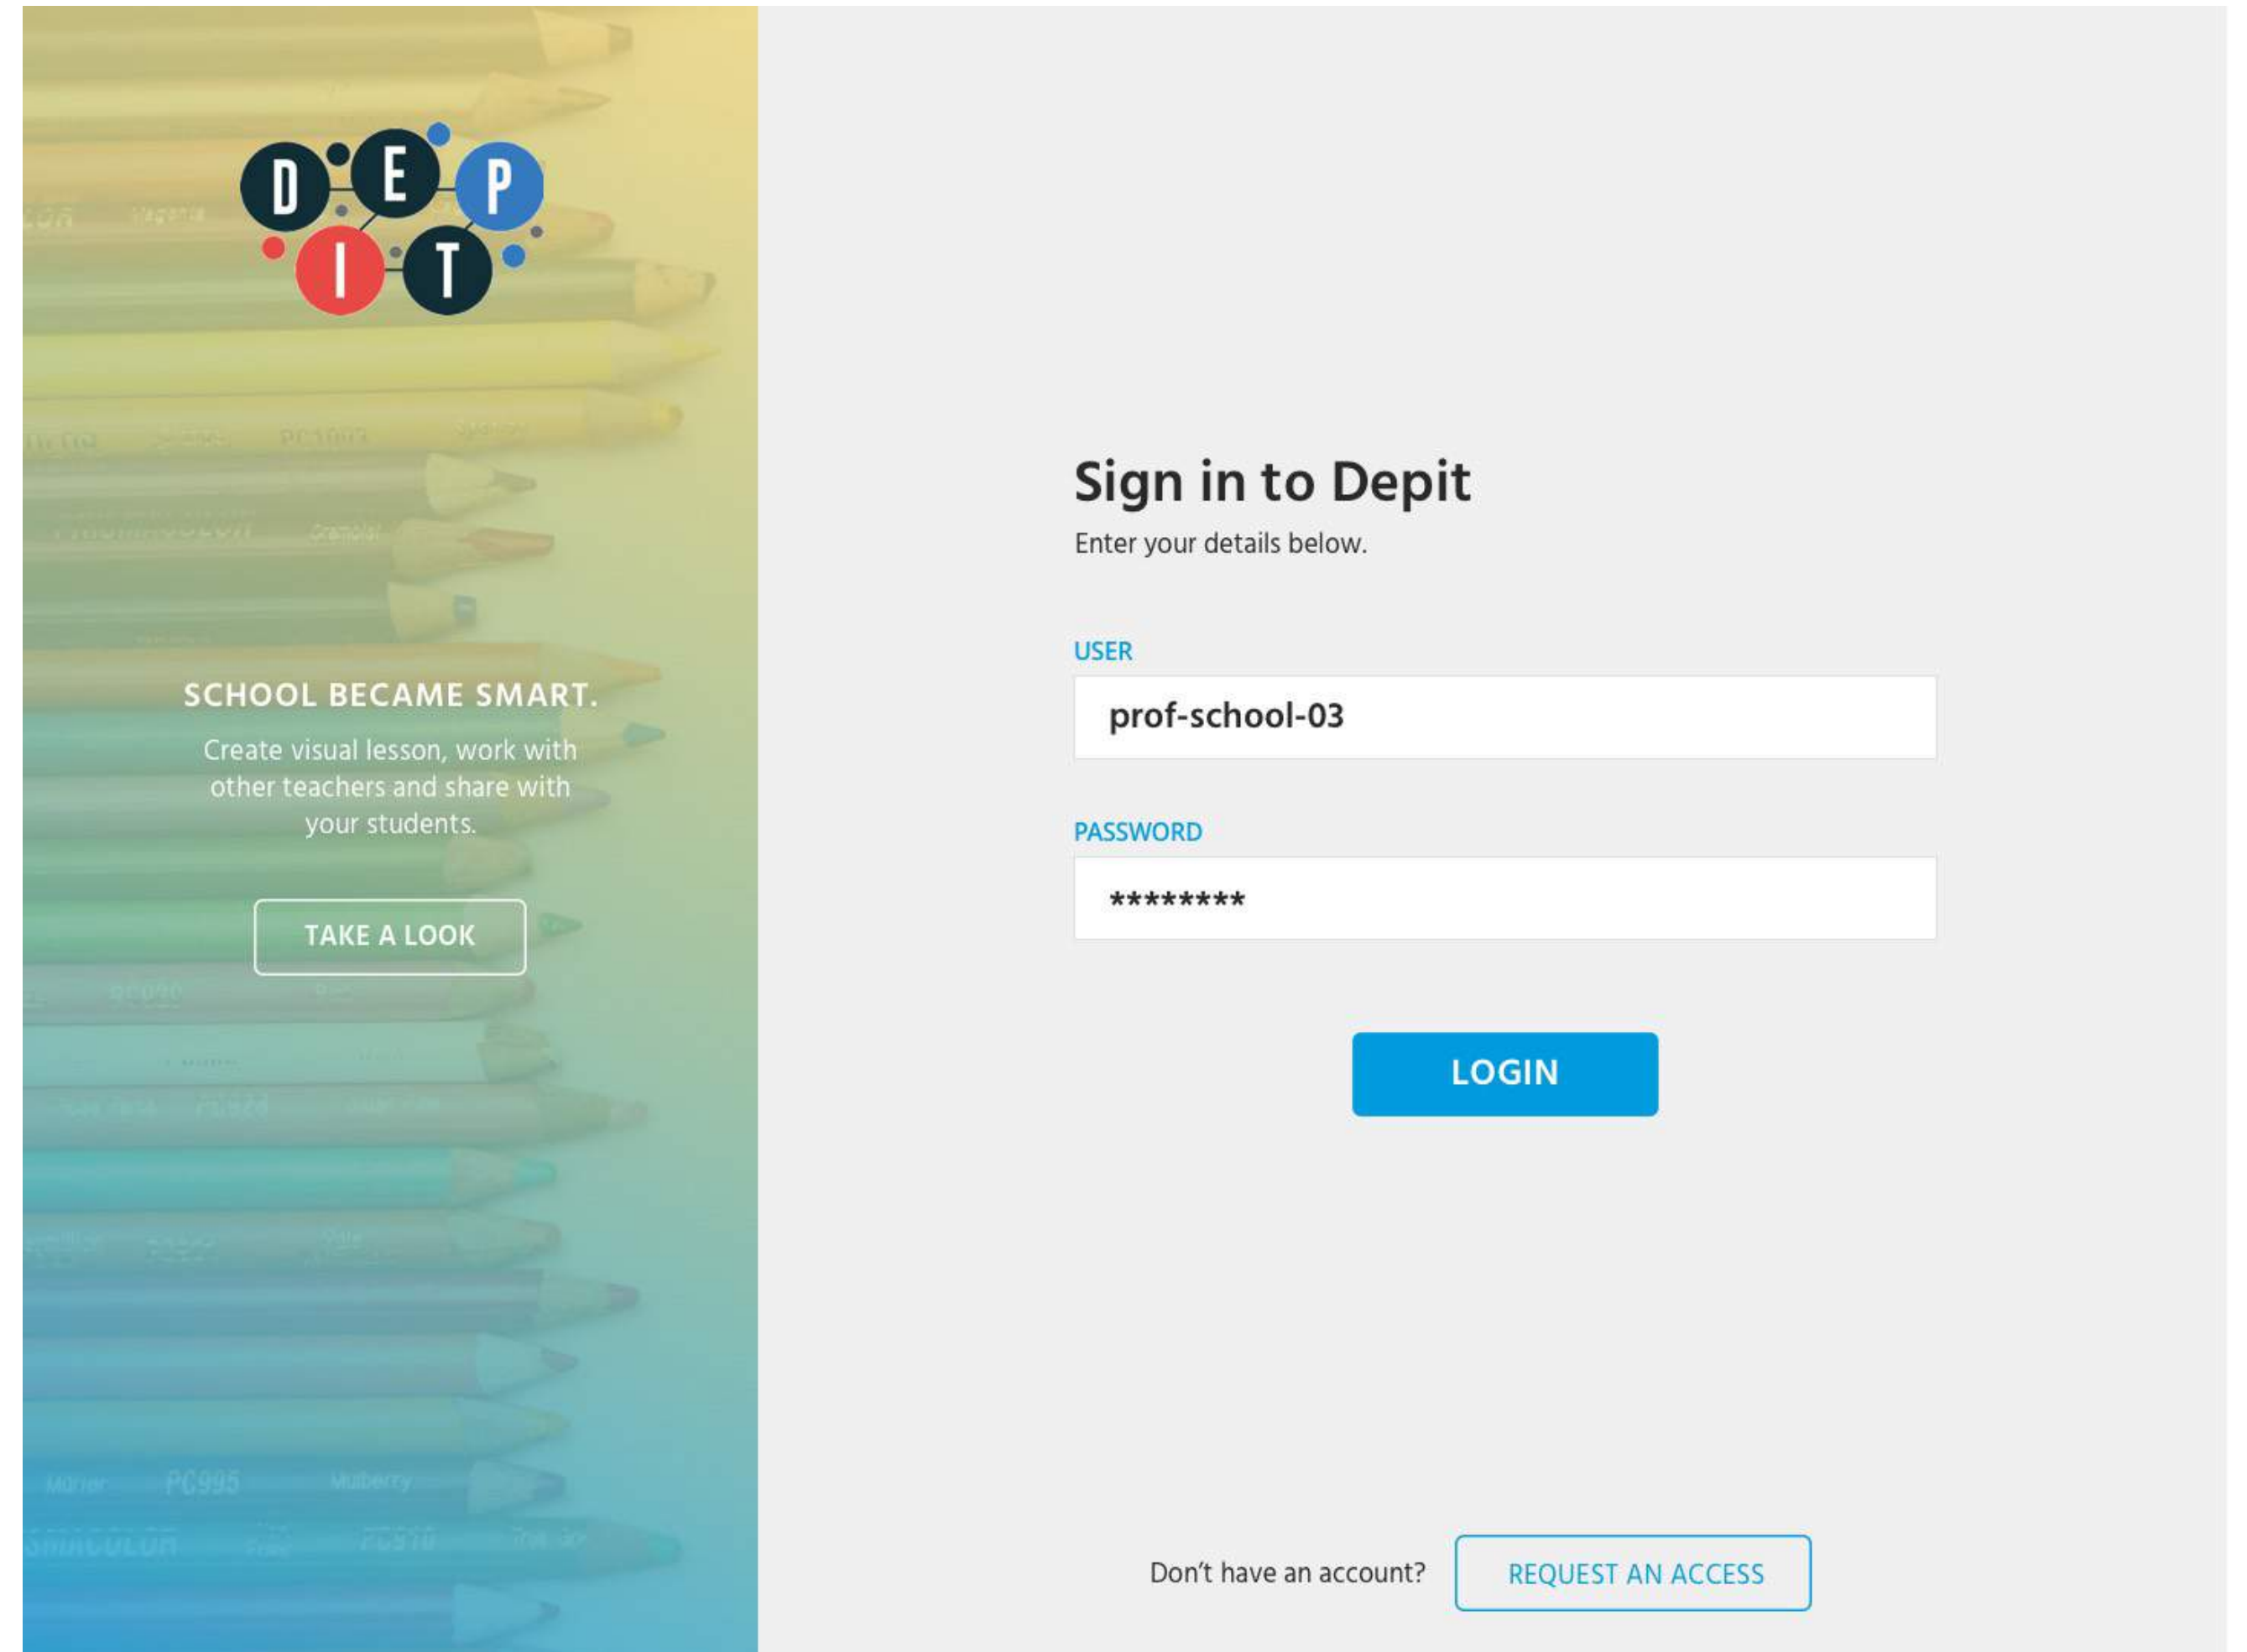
DEP IT

SCHOOL BECAME SMART.

Create visual lesson, work with other teachers and share with your students.

TAKE A LOOK

Sign in to Depit

Enter your details below.

USER

prof-school-03

PASSWORD

********

LOGIN

Don't have an account? REQUEST AN ACCESS